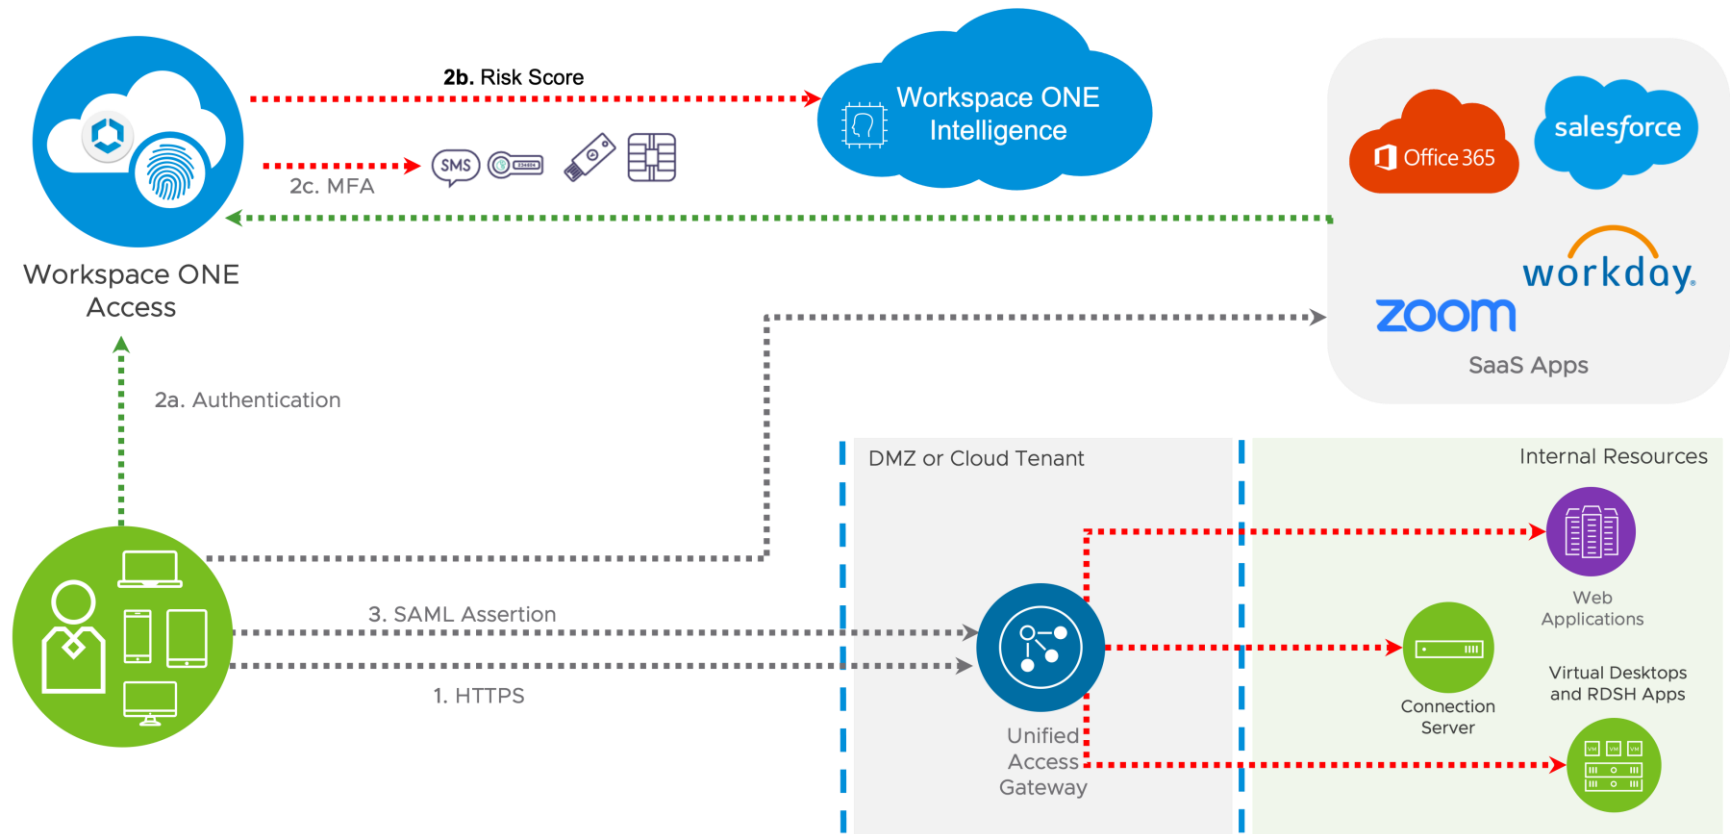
2b. Risk Score

Workspace ONE Intelligence

2c. MFA

SMS

Workspace ONE Access

Office 365

salesforce

workday.

zoom

SaaS Apps

2a. Authentication

DMZ or Cloud Tenant

Internal Resources

Web Applications

3. SAML Assertion

1. HTTPS

Connection Server

Virtual Desktops and RDSH Apps

Unified Access Gateway